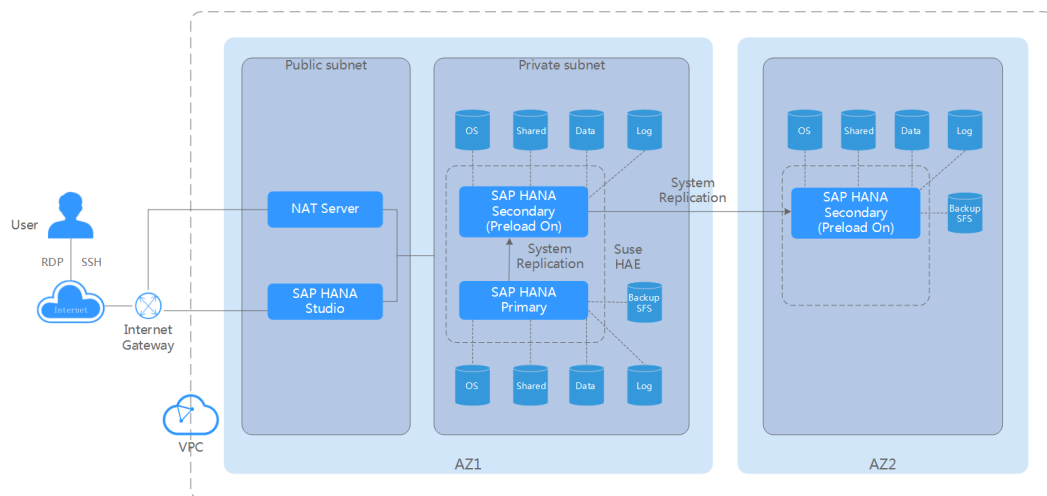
User

RDP SSH

Internet

Internet Gateway

VPC

Public subnet

NAT Server

SAP HANA Studio

Private subnet

OS Shared Data Log

SAP HANA Secondary (Preload On)

System Replication

Suse HAE

SAP HANA Primary

Backup SFS

OS Shared Data Log

AZ1

System Replication

OS Shared Data Log

SAP HANA Secondary (Preload On)

Backup SFS

AZ2